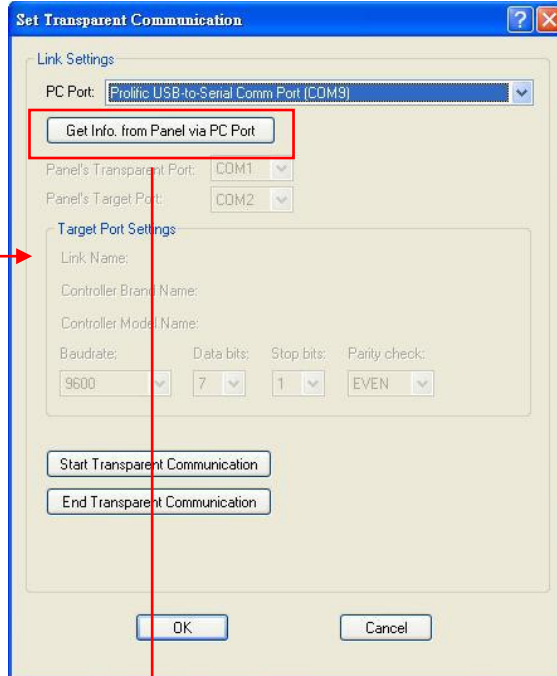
Set Transparent Communication

Link Settings

PC Port: Prolific USB-to-Serial Comm Port (COM9)

Get Info. from Panel via PC Port

Panel's Transparent Port: COM1

Panel's Target Port: COM2

Target Port Settings

Link Name:

Controller Brand Name:

Controller Model Name:

Baudrate: Data bits: Stop bits: Parity check:

9600 7 1 EVEN

Start Transparent Communication

End Transparent Communication

OK

Cancel